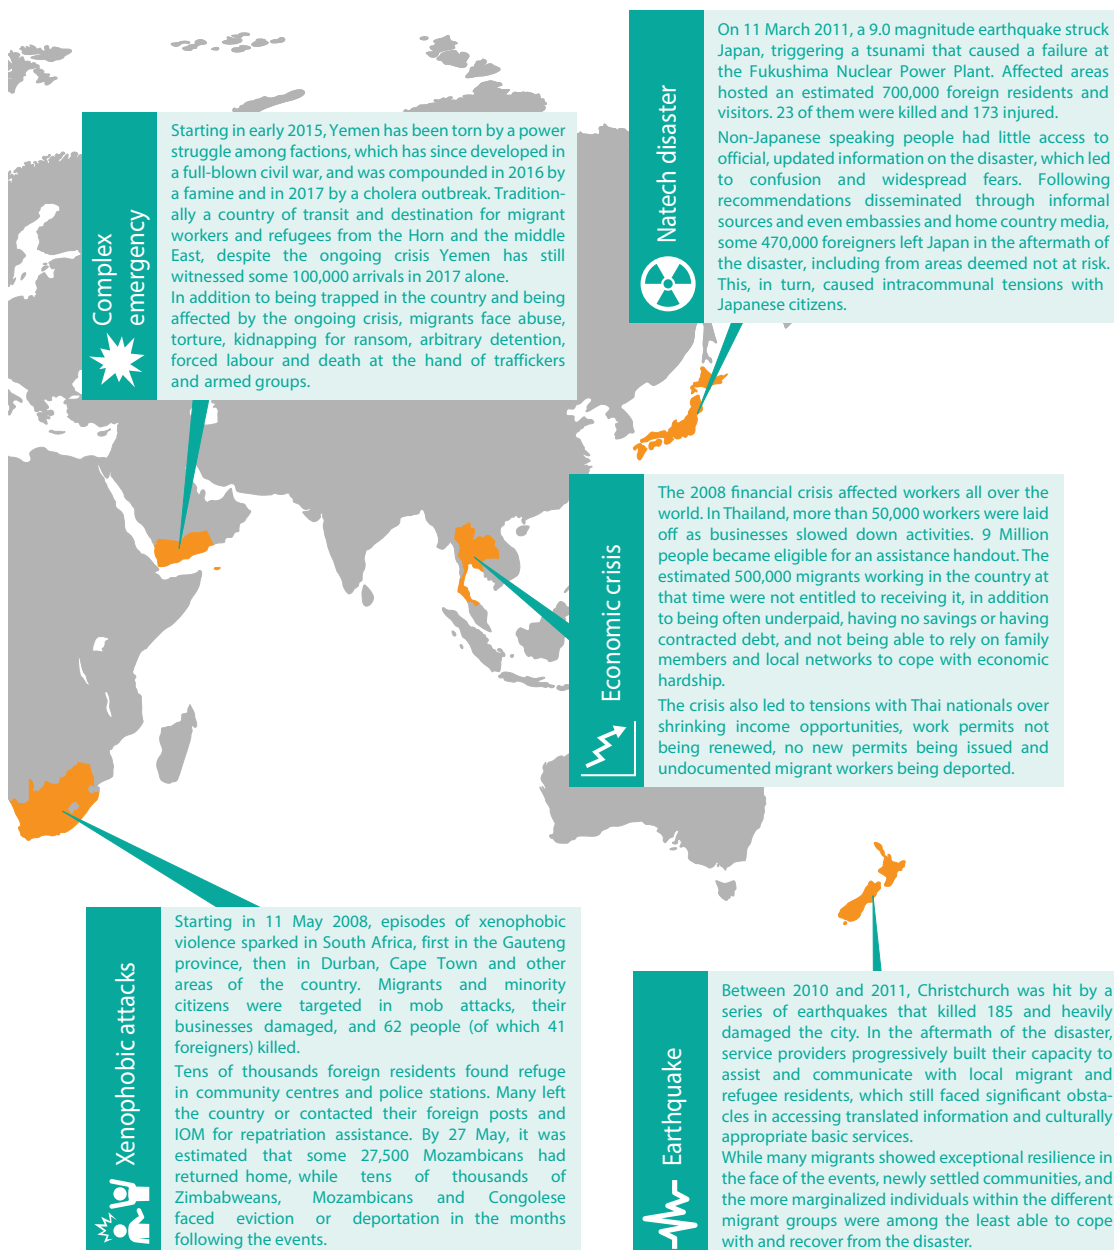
Natech disaster

On 11 March 2011, a 9.0 magnitude earthquake struck Japan, triggering a tsunami that caused a failure at the Fukushima Nuclear Power Plant. Affected areas hosted an estimated 700,000 foreign residents and visitors. 23 of them were killed and 173 injured.

Non-Japanese speaking people had little access to official, updated information on the disaster, which led to confusion and widespread fears. Following recommendations disseminated through informal sources and even embassies and home country media, some 470,000 foreigners left Japan in the aftermath of the disaster, including from areas deemed not at risk. This, in turn, caused intracommunal tensions with Japanese citizens.

Complex emergency

Starting in early 2015, Yemen has been torn by a power struggle among factions, which has since developed in a full-blown civil war, and was compounded in 2016 by a famine and in 2017 by a cholera outbreak. Traditionally a country of transit and destination for migrant workers and refugees from the Horn and the middle East, despite the ongoing crisis Yemen has still witnessed some 100,000 arrivals in 2017 alone.

In addition to being trapped in the country and being affected by the ongoing crisis, migrants face abuse, torture, kidnapping for ransom, arbitrary detention, forced labour and death at the hand of traffickers and armed groups.

Economic crisis

The 2008 financial crisis affected workers all over the world. In Thailand, more than 50,000 workers were laid off as businesses slowed down activities. 9 Million people became eligible for an assistance handout. The estimated 500,000 migrants working in the country at that time were not entitled to receiving it, in addition to being often underpaid, having no savings or having contracted debt, and not being able to rely on family members and local networks to cope with economic hardship.

The crisis also led to tensions with Thai nationals over shrinking income opportunities, work permits not being renewed, no new permits being issued and undocumented migrant workers being deported.

Xenophobic attacks

Starting in 11 May 2008, episodes of xenophobic violence sparked in South Africa, first in the Gauteng province, then in Durban, Cape Town and other areas of the country. Migrants and minority citizens were targeted in mob attacks, their businesses damaged, and 62 people (of which 41 foreigners) killed.

Tens of thousands foreign residents found refuge in community centres and police stations. Many left the country or contacted their foreign posts and IOM for repatriation assistance. By 27 May, it was estimated that some 27,500 Mozambicans had returned home, while tens of thousands of Zimbabweans, Mozambicans and Congolese faced eviction or deportation in the months following the events.

Earthquake

Between 2010 and 2011, Christchurch was hit by a series of earthquakes that killed 185 and heavily damaged the city. In the aftermath of the disaster, service providers progressively built their capacity to assist and communicate with local migrant and refugee residents, which still faced significant obstacles in accessing translated information and culturally appropriate basic services.
While many migrants showed exceptional resilience in the face of the events, newly settled communities, and the more marginalized individuals within the different migrant groups were among the least able to cope with and recover from the disaster.